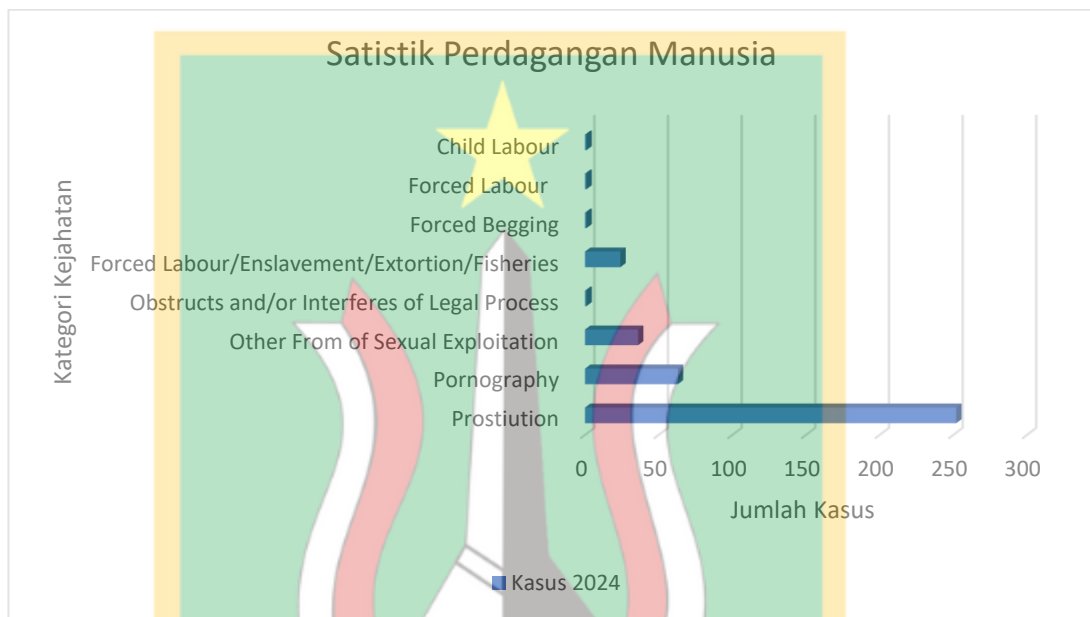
Satistik Perdagangan Manusia

Kategori Kejahatan

Child Labour
Forced Labour
Forced Begging
Forced Labour/Enslavement/Extortion/Fisheries
Obstructs and/or Interferes of Legal Process
Other From of Sexual Exploitation
Pornography
Prostiution

0 50 100 150 200 250 300

Jumlah Kasus

Kasus 2024